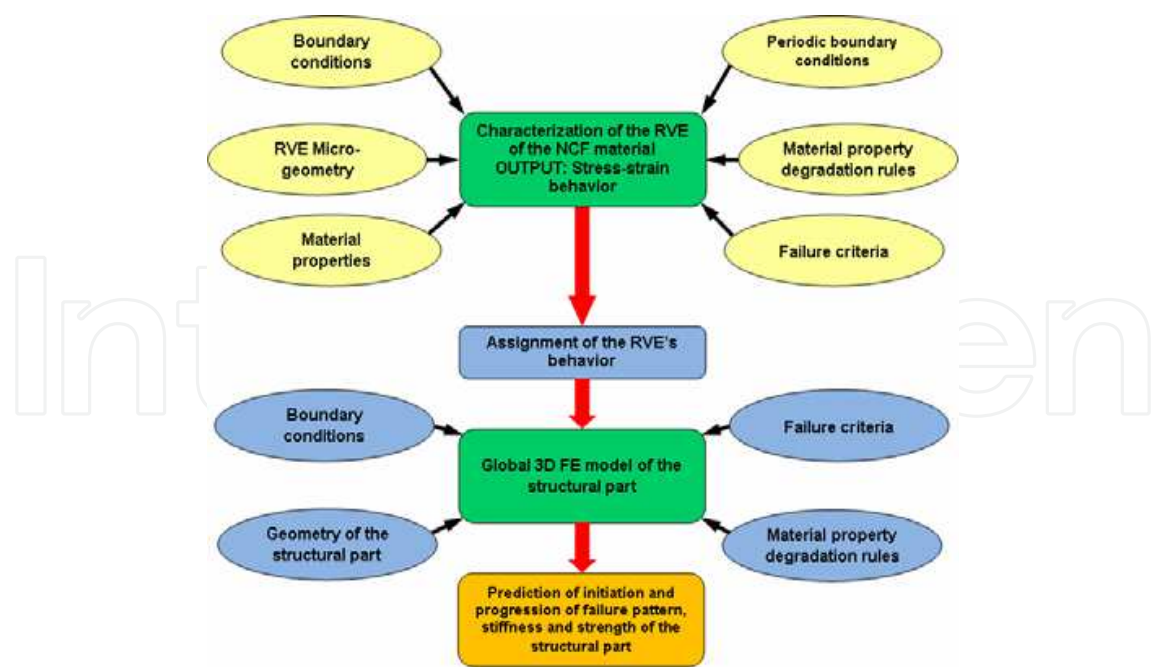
Boundary conditions

Periodic boundary conditions

Characterization of the RVE of the NCF material OUTPUT: Stress-strain behavior

RVE Micro-geometry

Material property degradation rules

Material properties

Failure criteria

Assignment of the RVE's behavior

Boundary conditions

Failure criteria

Global 3D FE model of the structural part

Geometry of the structural part

Material property degradation rules

Prediction of initiation and progression of failure pattern, stiffness and strength of the structural part

IntechOpen